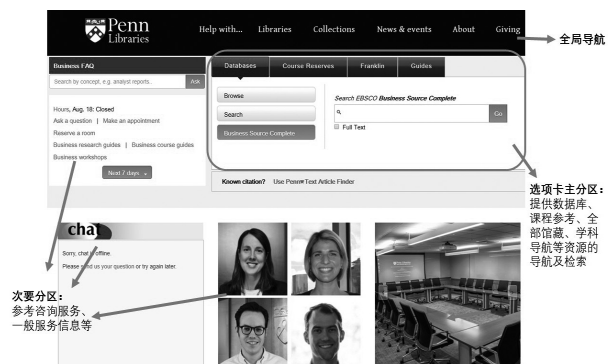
Penn Libraries

Help with... Libraries Collections News & events About Giving

全局导航

Business FAQ

Search by concept, e.g. analyst reports...

Ask

Hours, Aug. 18: Closed

Ask a question | Make an appointment

Reserve a room

Business research guides | Business course guides

Business workshops

Next 7 days

Databases Course Reserves Franklin Guides

Browse

Search

Business Source Complete

Search EBSCO Business Source Complete

Go

Full Text

Known citation? Use Penn Text Article Finder

选项卡主分区：提供数据库、课程参考、全部馆藏、学科导航等资源的导航及检索

chat

Sorry, chat is offline.

Please send us your question or try again later.

次要分区：参考咨询服务、一般服务信息等